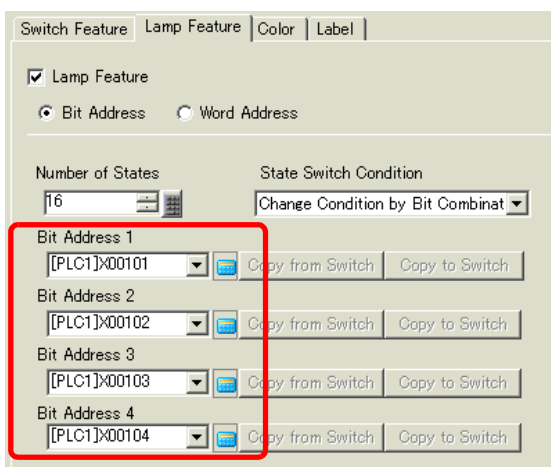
Switch Feature | Lamp Feature | Color | Label

Lamp Feature

Bit Address   Word Address

Number of States
16

State Switch Condition
Change Condition by Bit Combinat

Bit Address 1
[PLC1]X00101   Copy from Switch   Copy to Switch

Bit Address 2
[PLC1]X00102   Copy from Switch   Copy to Switch

Bit Address 3
[PLC1]X00103   Copy from Switch   Copy to Switch

Bit Address 4
[PLC1]X00104   Copy from Switch   Copy to Switch